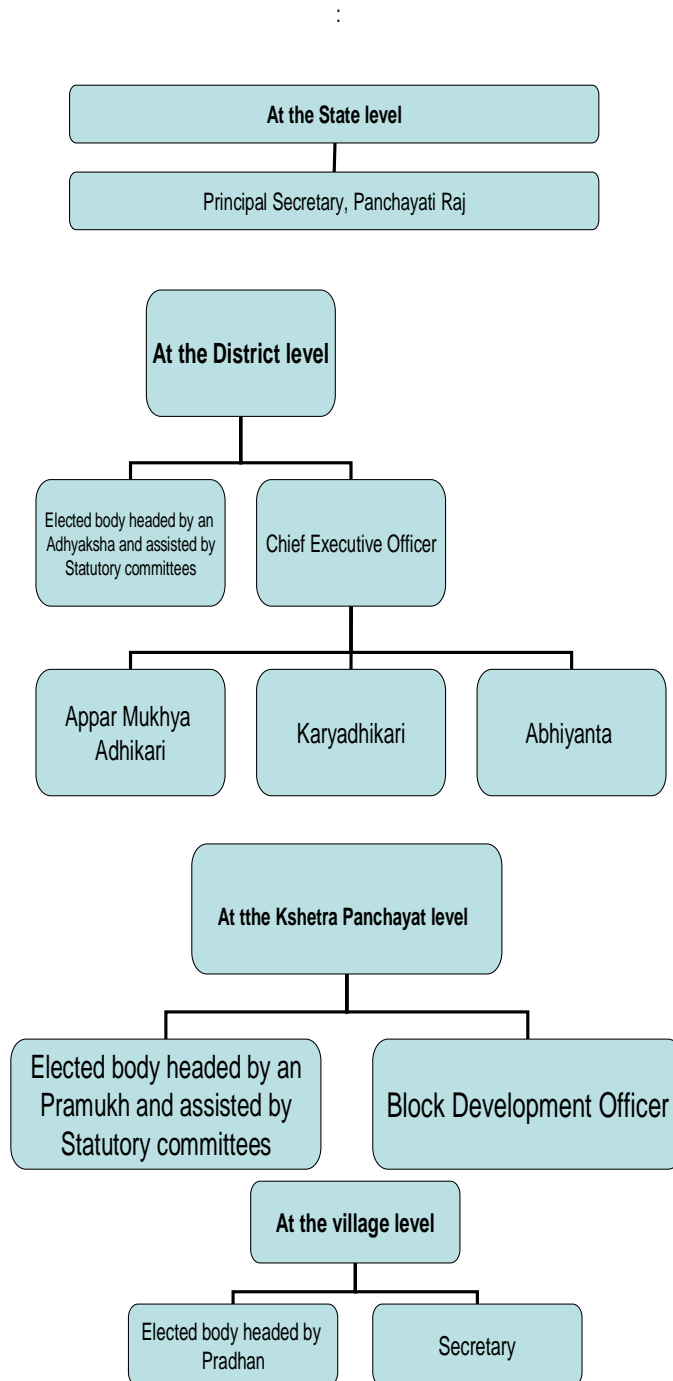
:

At the State level

Principal Secretary, Panchayati Raj

At the District level

Elected body headed by an Adhyaksha and assisted by Statutory committees

Chief Executive Officer

Appar Mukhya Adhikari

Karyadhikari

Abhiyanta

At tthe Kshetra Panchayat level

Elected body headed by an Pramukh and assisted by Statutory committees

Block Development Officer

At the village level

Elected body headed by Pradhan

Secretary